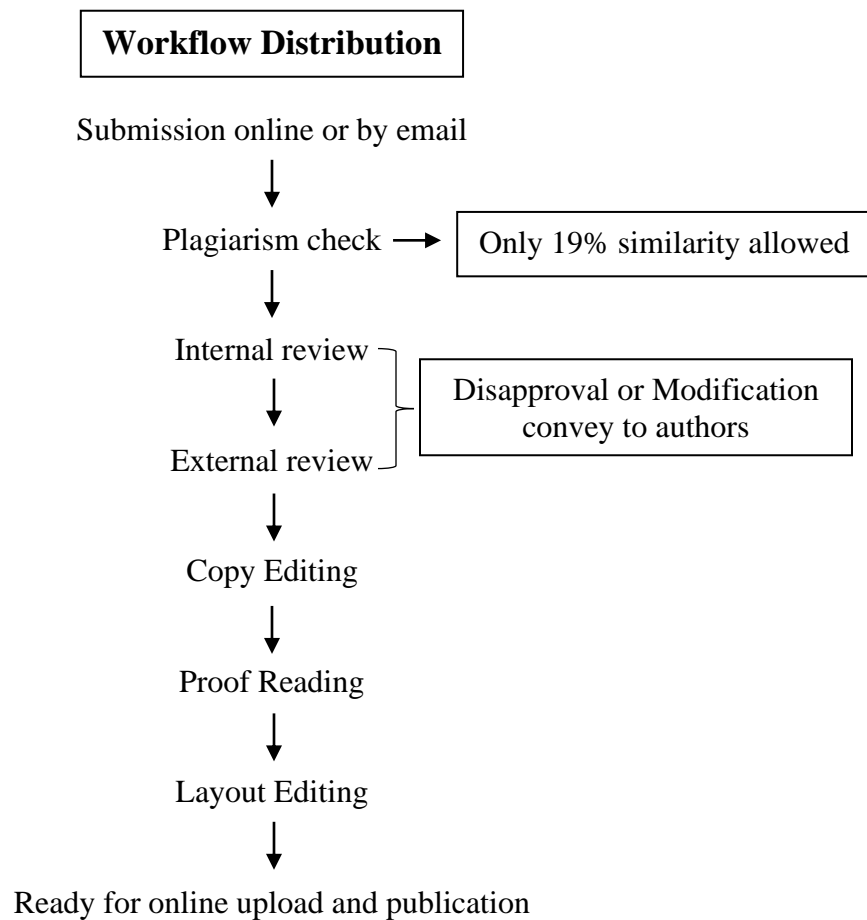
Workflow Distribution

Submission online or by email

Plagiarism check

Only 19% similarity allowed

Internal review

External review

Disapproval or Modification convey to authors

Copy Editing

Proof Reading

Layout Editing

Ready for online upload and publication